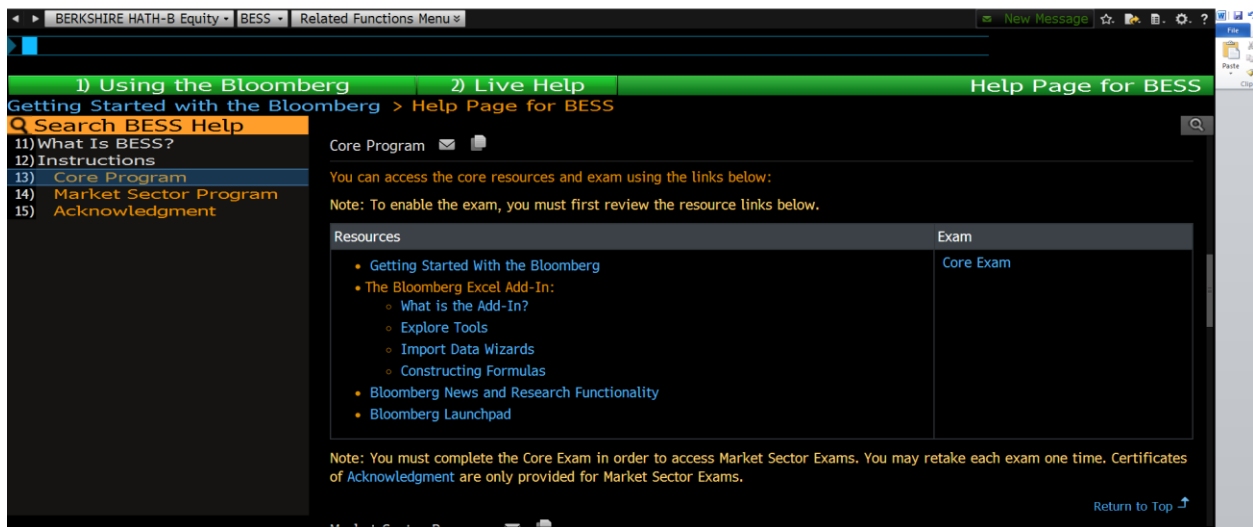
BERKSHIRE HATH-B Equity BESS Related Functions Menu
New Message ?

File
Paste
Clip

1) Using the Bloomberg 2) Live Help Help Page for BESS
Getting Started with the Bloomberg > Help Page for BESS

Search BESS Help
11) What Is BESS?
12) Instructions
13) Core Program
14) Market Sector Program
15) Acknowledgment

Core Program

You can access the core resources and exam using the links below:

Note: To enable the exam, you must first review the resource links below.

| Resources | Exam |
|---|---|
| • Getting Started With the Bloomberg<br>• The Bloomberg Excel Add-In:<br>◦ What is the Add-In?<br>◦ Explore Tools<br>◦ Import Data Wizards<br>◦ Constructing Formulas<br>• Bloomberg News and Research Functionality<br>• Bloomberg Launchpad | Core Exam |

Note: You must complete the Core Exam in order to access Market Sector Exams. You may retake each exam one time. Certificates of Acknowledgment are only provided for Market Sector Exams.

Return to Top

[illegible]